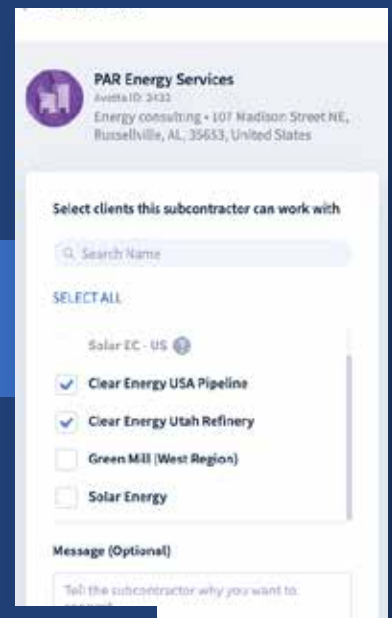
PAR Energy Services
Avetta ID: 3432
Energy consulting • 107 Madison Street NE, Russellville, AL, 35653, United States

Select clients this subcontracter can work with

Search Name

SELECT ALL

Solar EC - US

Clear Energy USA Pipeline

Clear Energy Utah Refinery

Green Mill (West Region)

Solar Energy

Message (Optional)

Tell the subcontractor why you want to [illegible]